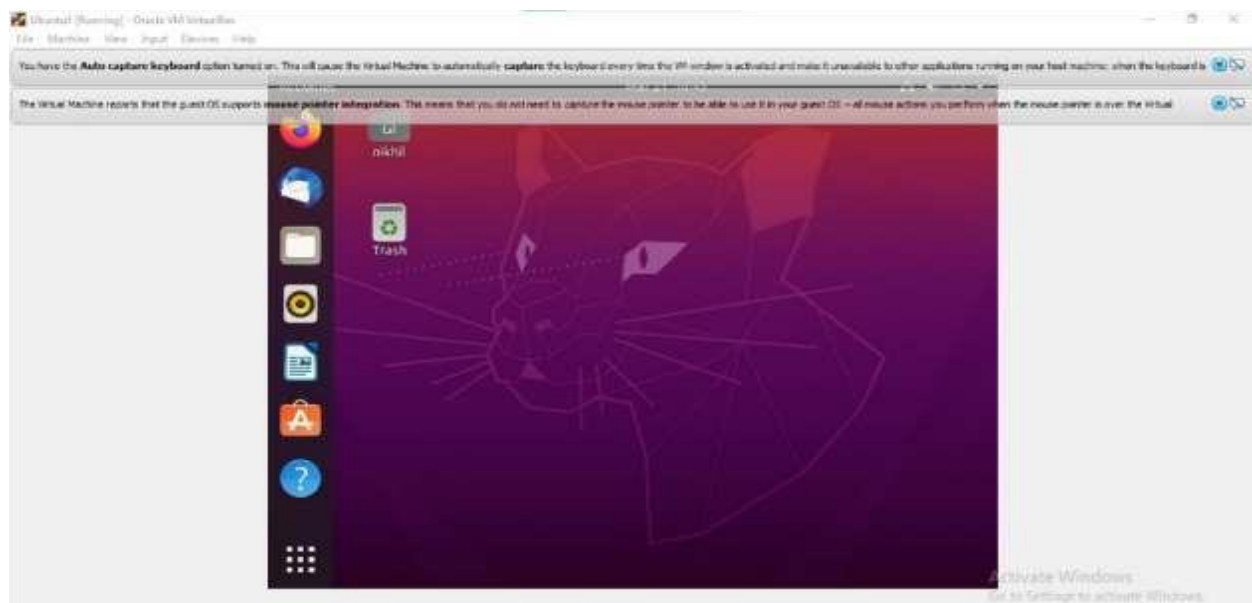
Ubuntu [Running] - Oracle VM VirtualBox

File Machine View Input Devices Help

You have the **Auto capture keyboard** option turned on. This will cause the Virtual Machine to automatically **capture** the keyboard every time the VM window is activated and make it unavailable to other applications running on your host machine: when the keyboard is

The Virtual Machine reports that the guest OS supports **mouse pointer integration**. This means that you do not need to capture the mouse pointer to be able to use it in your guest OS -- all mouse actions you perform when the mouse pointer is over the Virtual

nikhil

Trash

Activate Windows
Go to Settings to activate Windows.